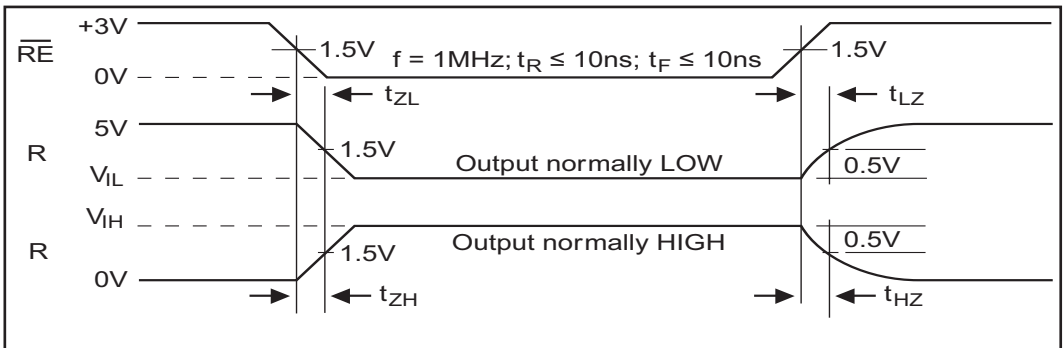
$\overline{RE}$ +3V 0V

1.5V

f = 1MHz; $t_R \leq 10ns$; $t_F \leq 10ns$

1.5V

$t_{ZL}$

$t_{LZ}$

R 5V $V_{IL}$

1.5V

Output normally LOW

0.5V

R $V_{IH}$ 0V

1.5V

Output normally HIGH

0.5V

$t_{ZH}$

$t_{HZ}$